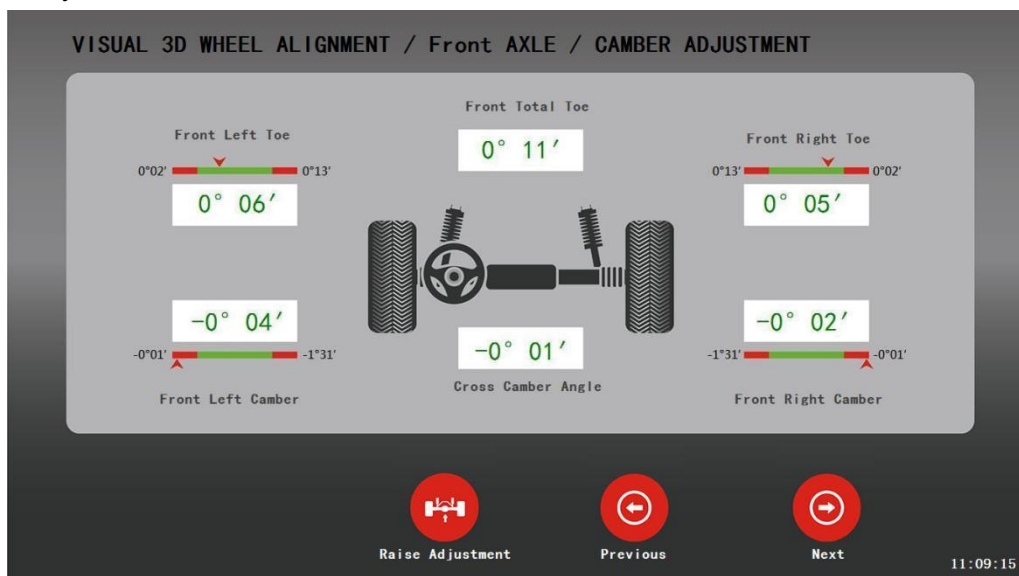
VISUAL 3D WHEEL ALIGNMENT / Front AXLE / CAMBER ADJUSTMENT

Front Total Toe

0° 11′

Front Left Toe

0°02′ 0°13′

0° 06′

Front Right Toe

0°13′ 0°02′

0° 05′

-0° 04′

-0°01′ -1°31′

Front Left Camber

-0° 01′

Cross Camber Angle

-0° 02′

-1°31′ -0°01′

Front Right Camber

Raise Adjustment

Previous

Next

11:09:15